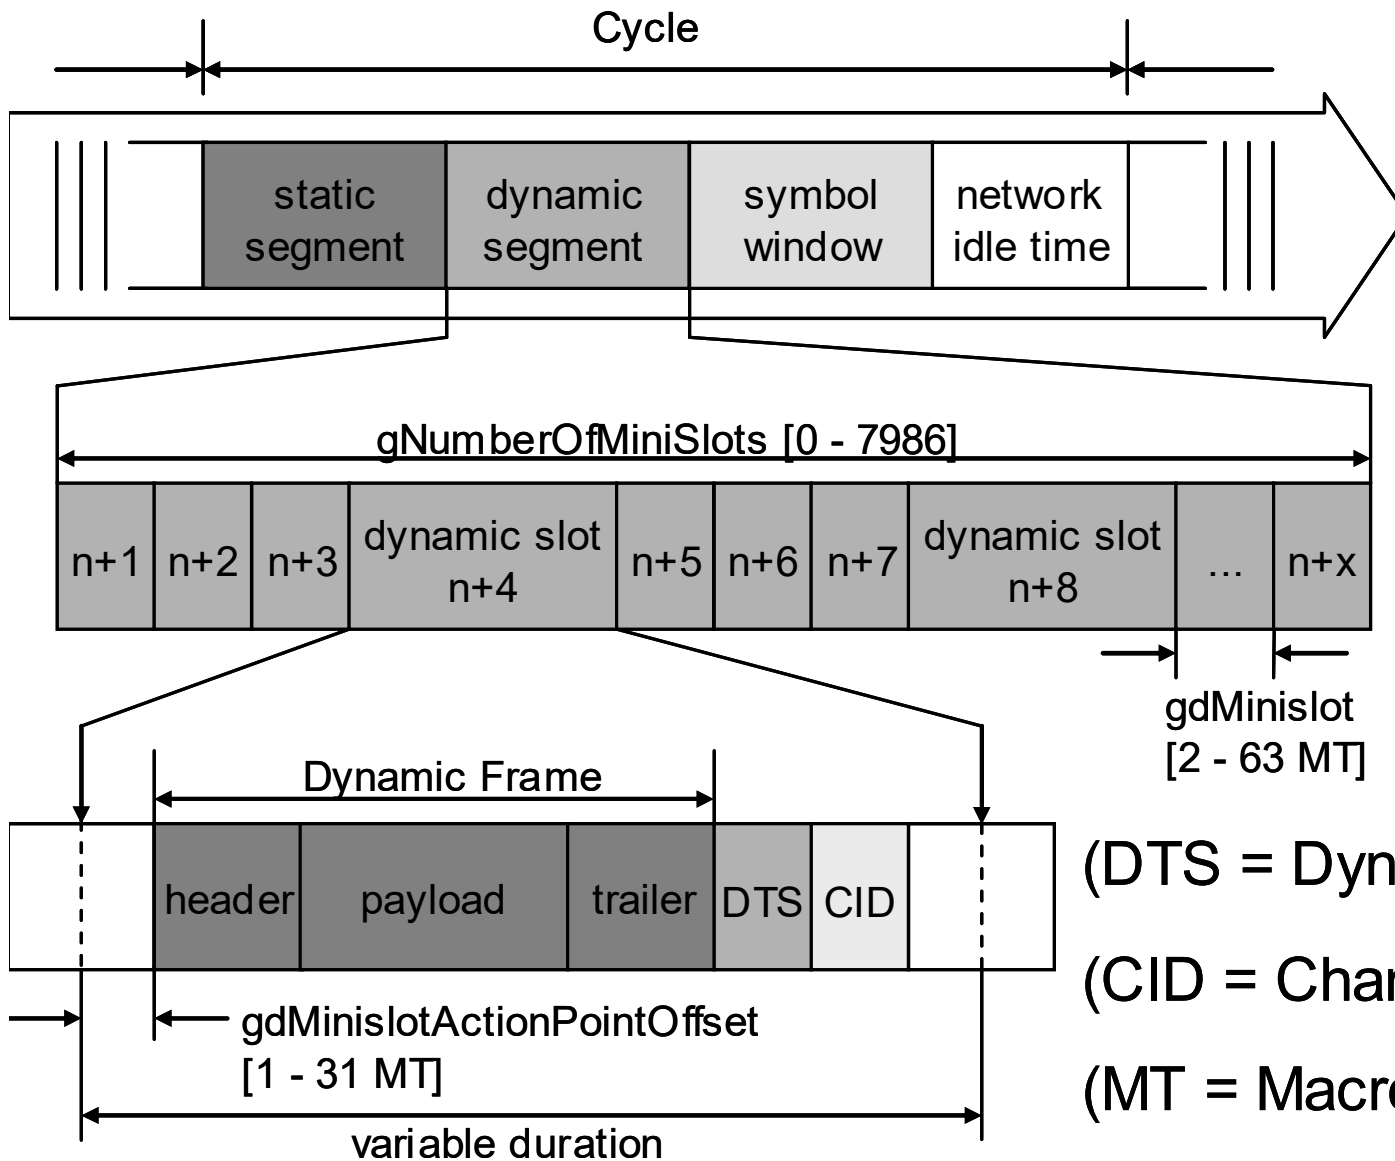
Cycle

static segment

dynamic segment

symbol window

network idle time

gNumberOfMiniSlots [0 - 7986]

| n+1 | n+2 | n+3 | dynamic slot n+4 | n+5 | n+6 | n+7 | dynamic slot n+8 | ... | n+x |
|---|---|---|---|---|---|---|---|---|---|

gdMinislot [2 - 63 MT]

Dynamic Frame

| header | payload | trailer | DTS | CID |
|---|---|---|---|---|

gdMinislotActionPointOffset [1 - 31 MT]

variable duration

(DTS = Dyn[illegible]

(CID = Char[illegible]

(MT = Macr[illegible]